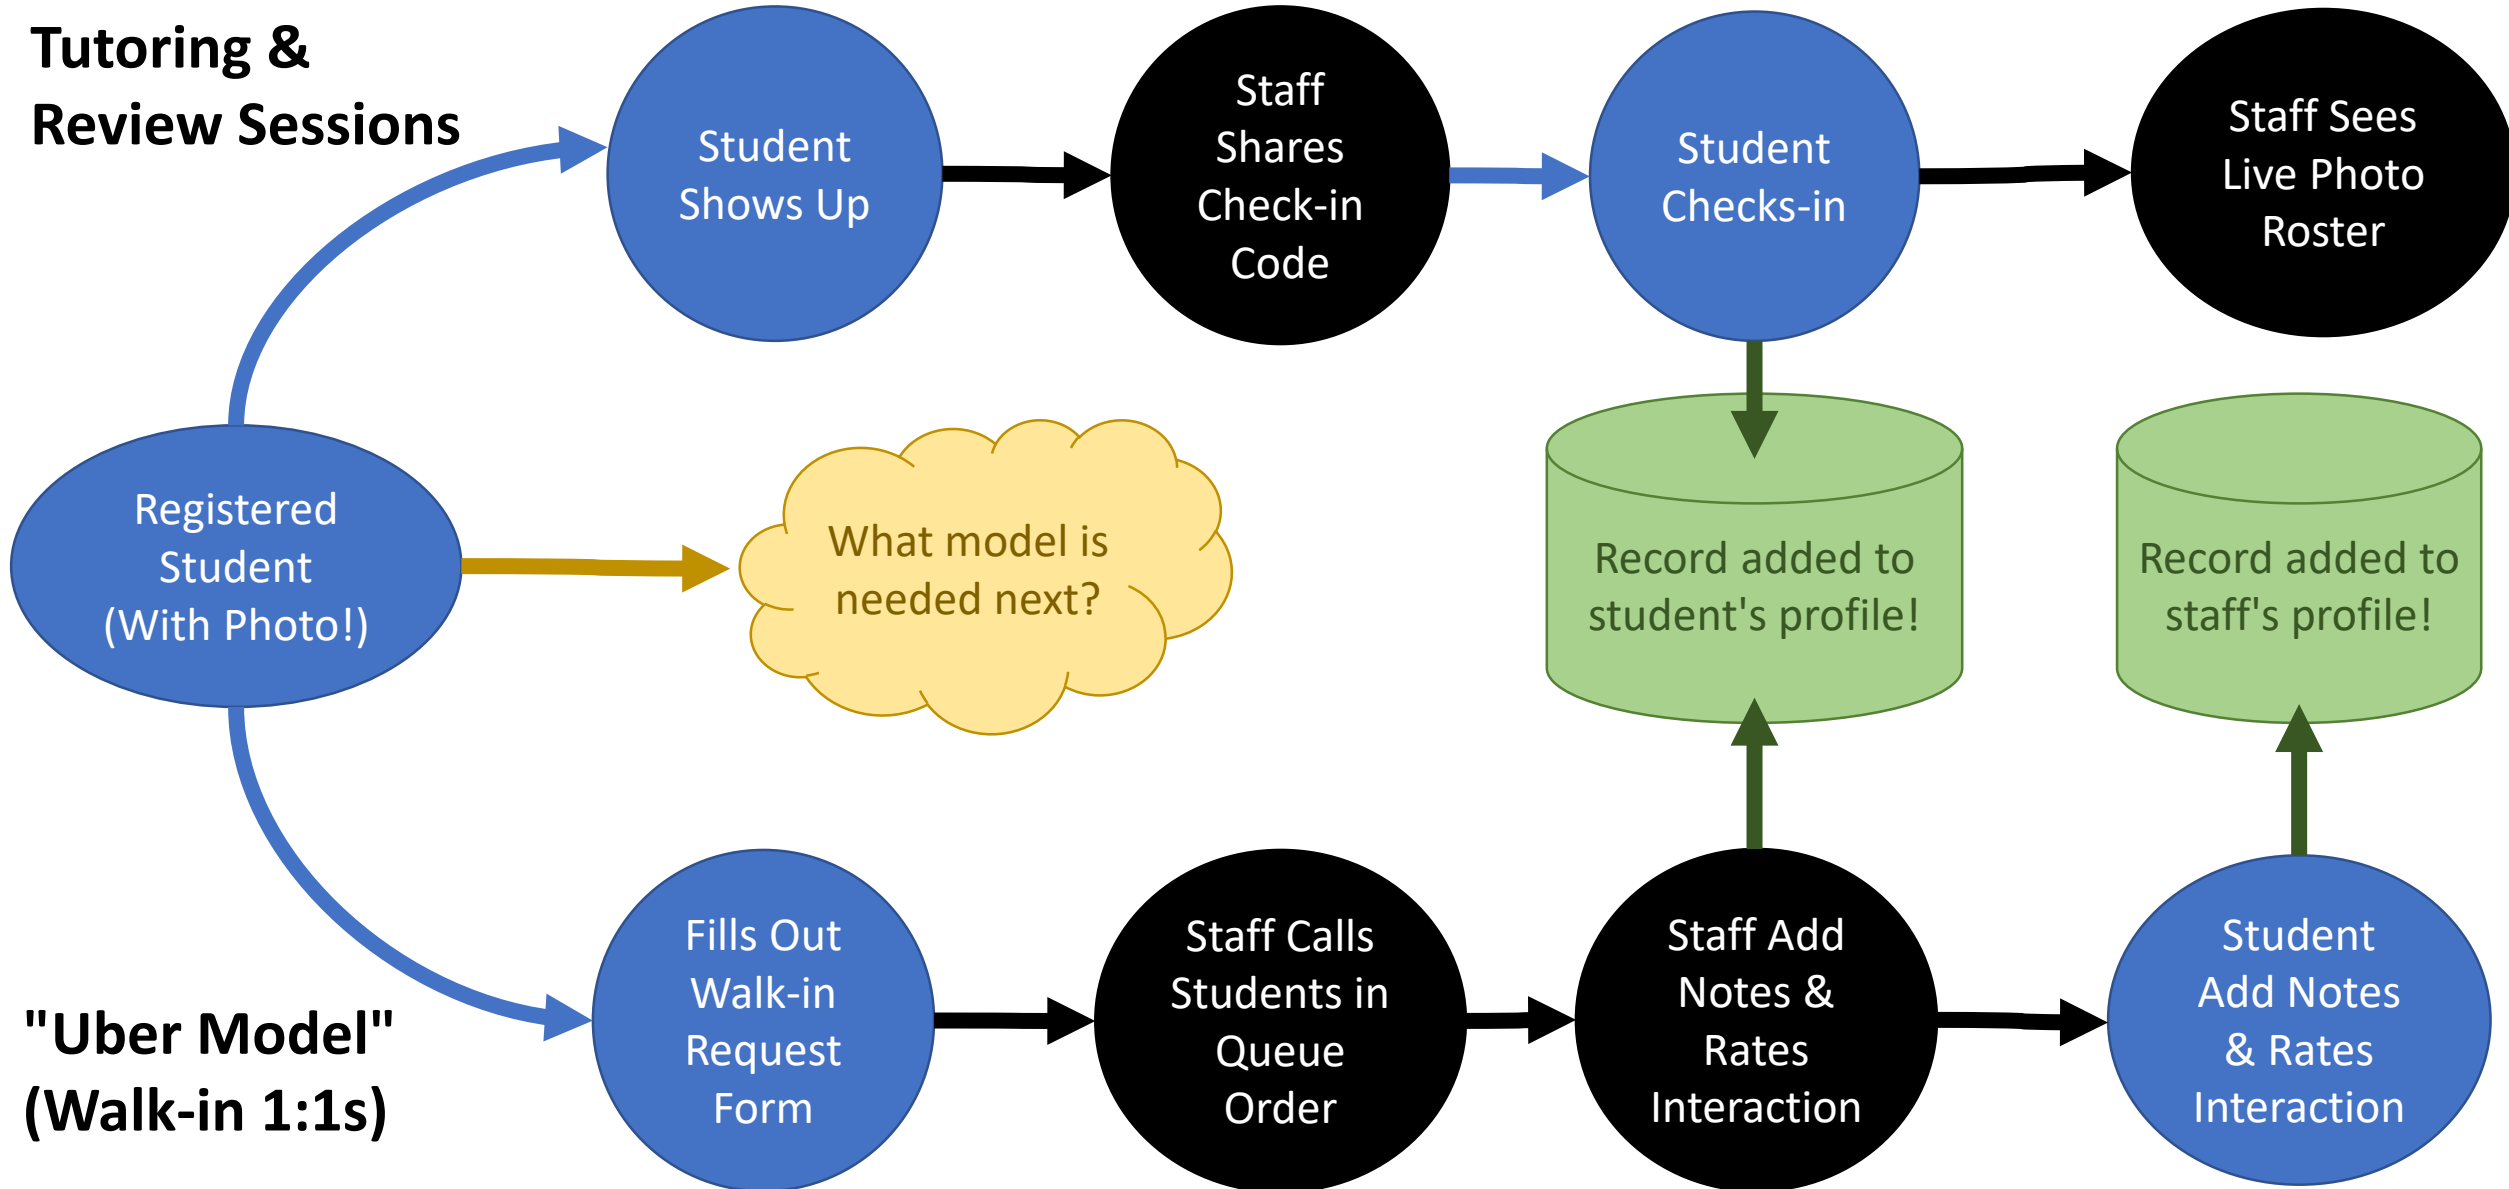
Tutoring & Review Sessions

Student Shows Up

Staff Shares Check-in Code

Student Checks-in

Staff Sees Live Photo Roster

Registered Student (With Photo!)

What model is needed next?

Record added to student's profile!

Record added to staff's profile!

"Uber Model" (Walk-in 1:1s)

Fills Out Walk-in Request Form

Staff Calls Students in Queue Order

Staff Add Notes & Rates Interaction

Student Add Notes & Rates Interaction